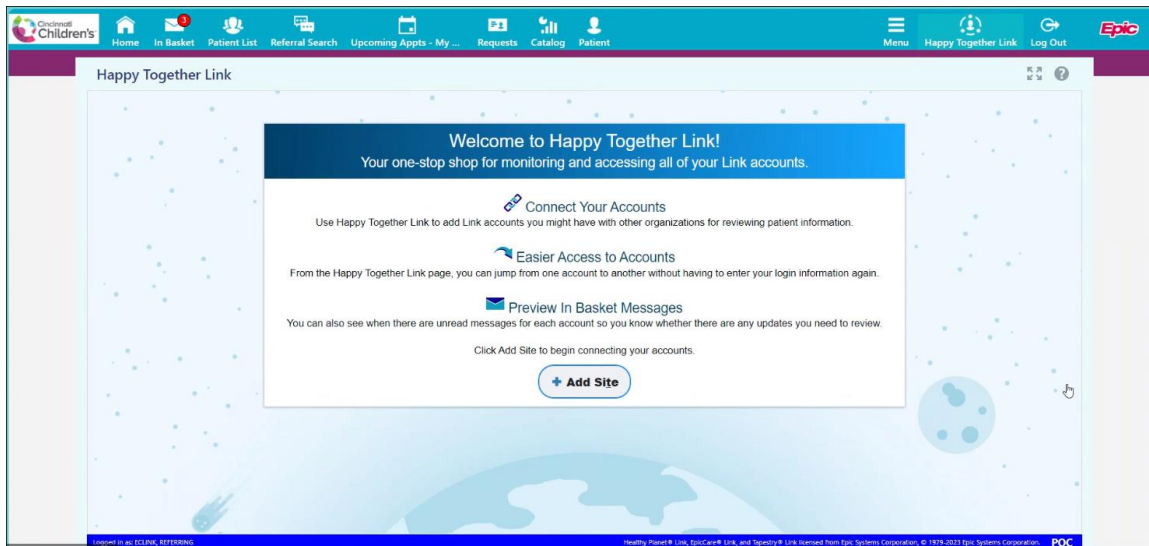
Cincinnati Children's

Home
3
In Basket
Patient List
Referral Search
Upcoming Appts - My ...
Requests
Catalog
Patient
Menu
Happy Together Link
Log Out
Epic

Happy Together Link

Welcome to Happy Together Link!
Your one-stop shop for monitoring and accessing all of your Link accounts.

Connect Your Accounts
Use Happy Together Link to add Link accounts you might have with other organizations for reviewing patient information.

Easier Access to Accounts
From the Happy Together Link page, you can jump from one account to another without having to enter your login information again.

Preview In Basket Messages
You can also see when there are unread messages for each account so you know whether there are any updates you need to review.

Click Add Site to begin connecting your accounts.

+ Add Site

Logged in as: ECLINK, REFERRING

Healthy Planet® Link, EpicCare® Link, and Tapestry® Link licensed from Epic Systems Corporation, © 1979-2023 Epic Systems Corporation.
POC